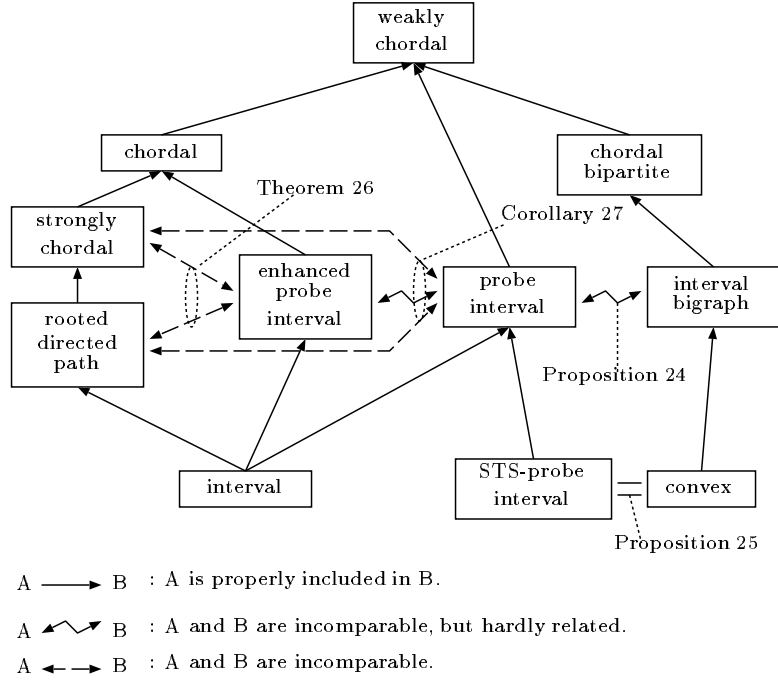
weakly chordal

chordal

chordal bipartite

Theorem 26

Corollary 27

strongly chordal

enhanced probe interval

probe interval

interval bigraph

rooted directed path

Proposition 24

interval

STS-probe interval

convex

Proposition 25

A → B : A is properly included in B.

A ↔ B : A and B are incomparable, but hardly related.

A ↔ B : A and B are incomparable.